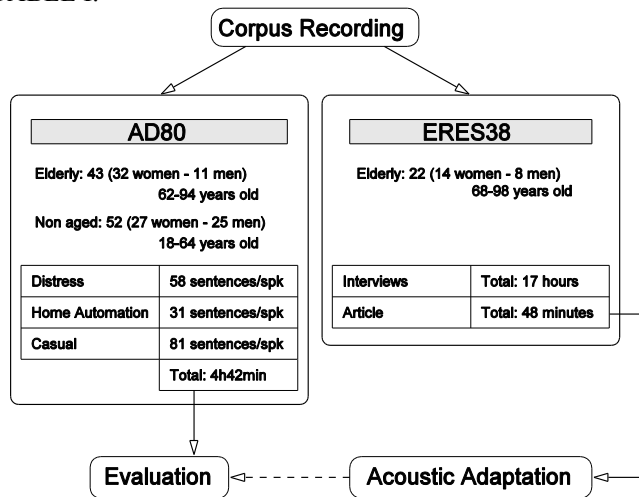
Corpus Recording

AD80

Elderly: 43 (32 women - 11 men)
62-94 years old

Non aged: 52 (27 women - 25 men)
18-64 years old

| Distress | 58 sentences/spk |
|---|---|
| Home Automation | 31 sentences/spk |
| Casual | 81 sentences/spk |
| | Total: 4h42min |

ERES38

Elderly: 22 (14 women - 8 men)
68-98 years old

| Interviews | Total: 17 hours |
|---|---|
| Article | Total: 48 minutes |

Evaluation

Acoustic Adaptation